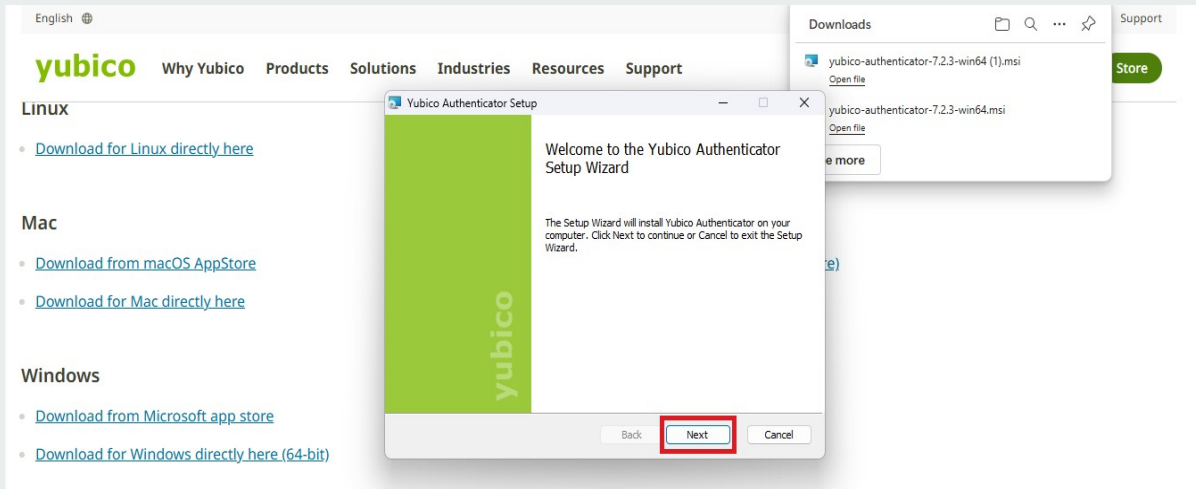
English

yubico Why Yubico Products Solutions Industries Resources Support

Support

Store

Linux

Download for Linux directly here

Mac

Download from macOS AppStore

Download for Mac directly here

Windows

Download from Microsoft app store

Download for Windows directly here (64-bit)

re)

Downloads

yubico-authenticator-7.2.3-win64 (1).msi
Open file

yubico-authenticator-7.2.3-win64.msi
Open file

e more

Yubico Authenticator Setup

Welcome to the Yubico Authenticator Setup Wizard

The Setup Wizard will install Yubico Authenticator on your computer. Click Next to continue or Cancel to exit the Setup Wizard.

yubico

Back Next Cancel